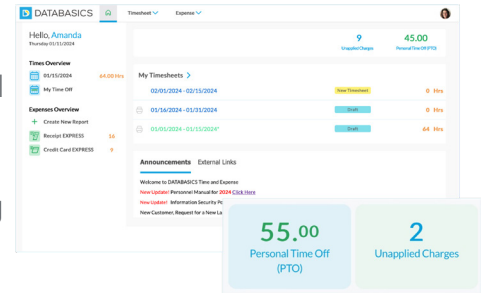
DATABASICS

Timesheet

Expense

Hello, Amanda

Thursday 01/11/2024

Times Overview

01/15/2024 64.00 Hrs

My Time Off

Expenses Overview

Create New Report

Receipt EXPRESS 16

Credit Card EXPRESS 9

9
Unapplied Charges

45.00
Personal Time Off (PTO)

My Timesheets

02/01/2024 - 02/15/2024 New Timesheet 0 Hrs

01/16/2024 - 01/31/2024 Draft 0 Hrs

01/01/2024 - 01/15/2024* Draft 64 Hrs

Announcements External Links

Welcome to DATABASICS Time and Expense

New Update! Personnel Manual for 2024 Click Here

New Update! Information Security Po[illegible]

New Customer, Request for a New La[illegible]

55.00
Personal Time Off (PTO)

2
Unapplied Charges